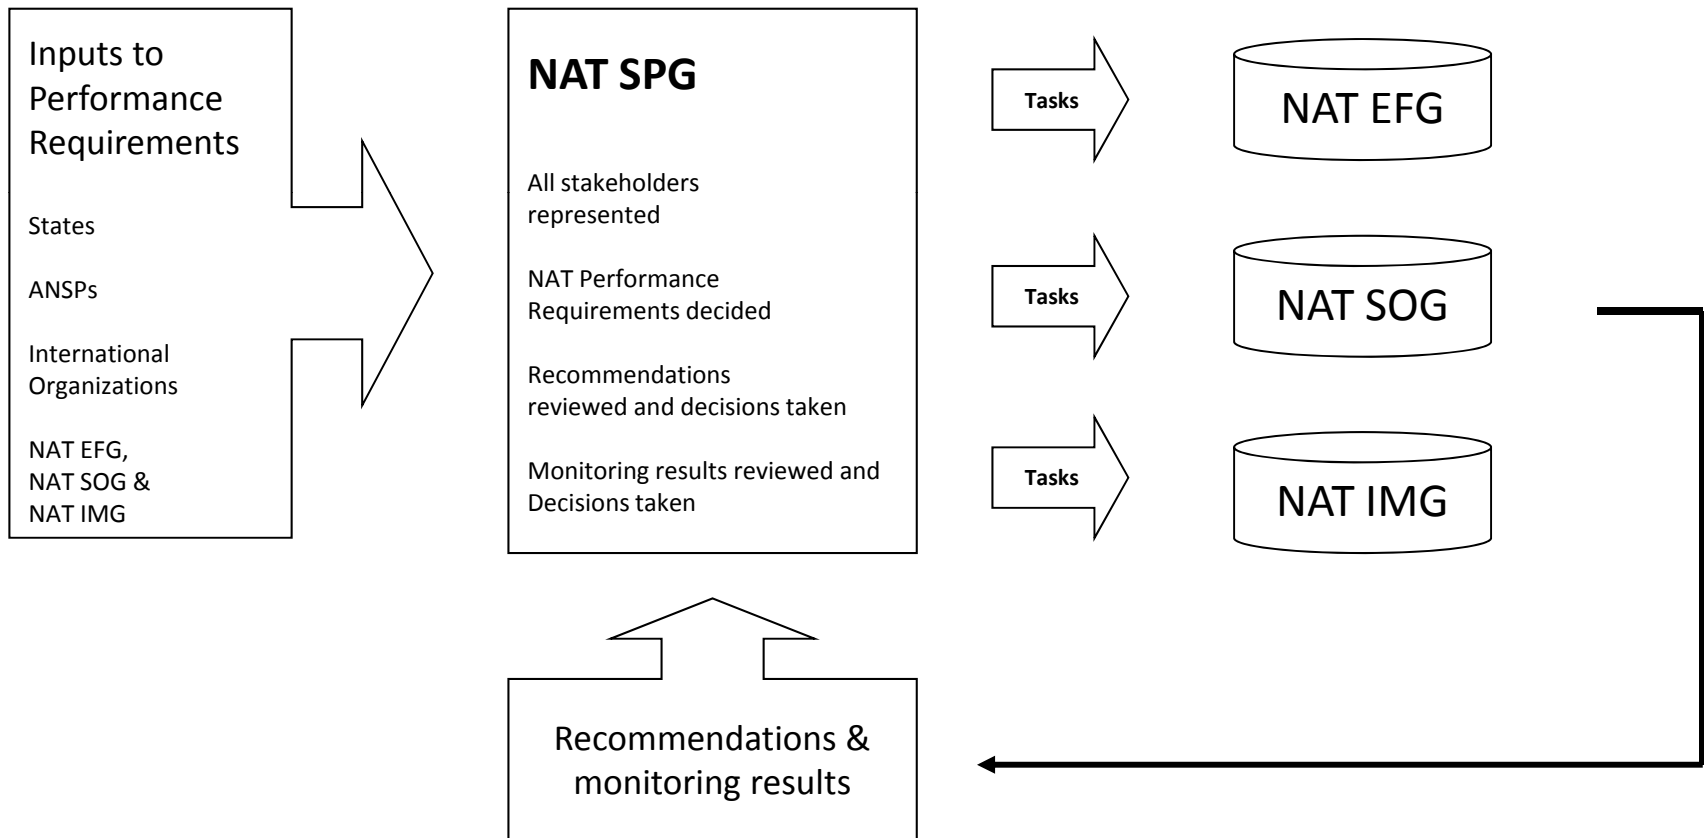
Inputs to Performance Requirements

States

ANSPs

International Organizations

NAT EFG, NAT SOG & NAT IMG

NAT SPG

All stakeholders represented

NAT Performance Requirements decided

Recommendations reviewed and decisions taken

Monitoring results reviewed and Decisions taken

Tasks

NAT EFG

Tasks

NAT SOG

Tasks

NAT IMG

Recommendations & monitoring results